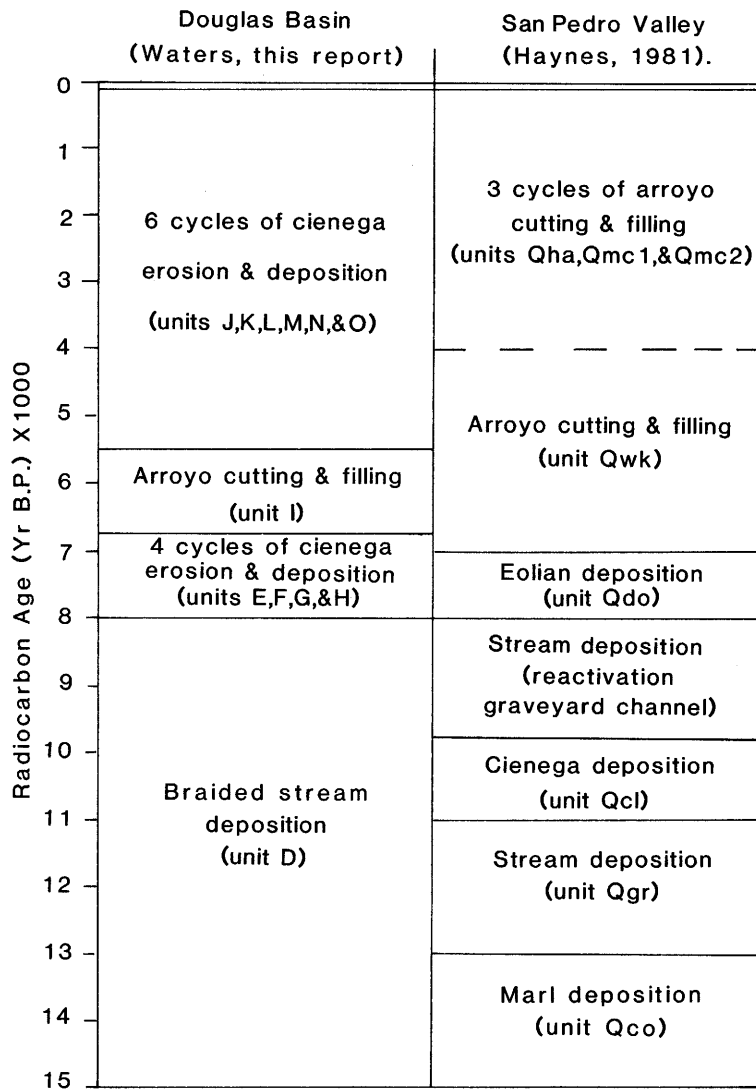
Douglas Basin
(Waters, this report)

San Pedro Valley
(Haynes, 1981).

Radiocarbon Age (Yr B.P.) X1000

0
1
2
3
4
5
6
7
8
9
10
11
12
13
14
15

6 cycles of cienega erosion & deposition (units J,K,L,M,N,&O)

Arroyo cutting & filling (unit I)

4 cycles of cienega erosion & deposition (units E,F,G,&H)

Braided stream deposition (unit D)

3 cycles of arroyo cutting & filling (units Qha,Qmc1,&Qmc2)

Arroyo cutting & filling (unit Qwk)

Eolian deposition (unit Qdo)

Stream deposition (reactivation graveyard channel)

Cienega deposition (unit Qcl)

Stream deposition (unit Qgr)

Marl deposition (unit Qco)